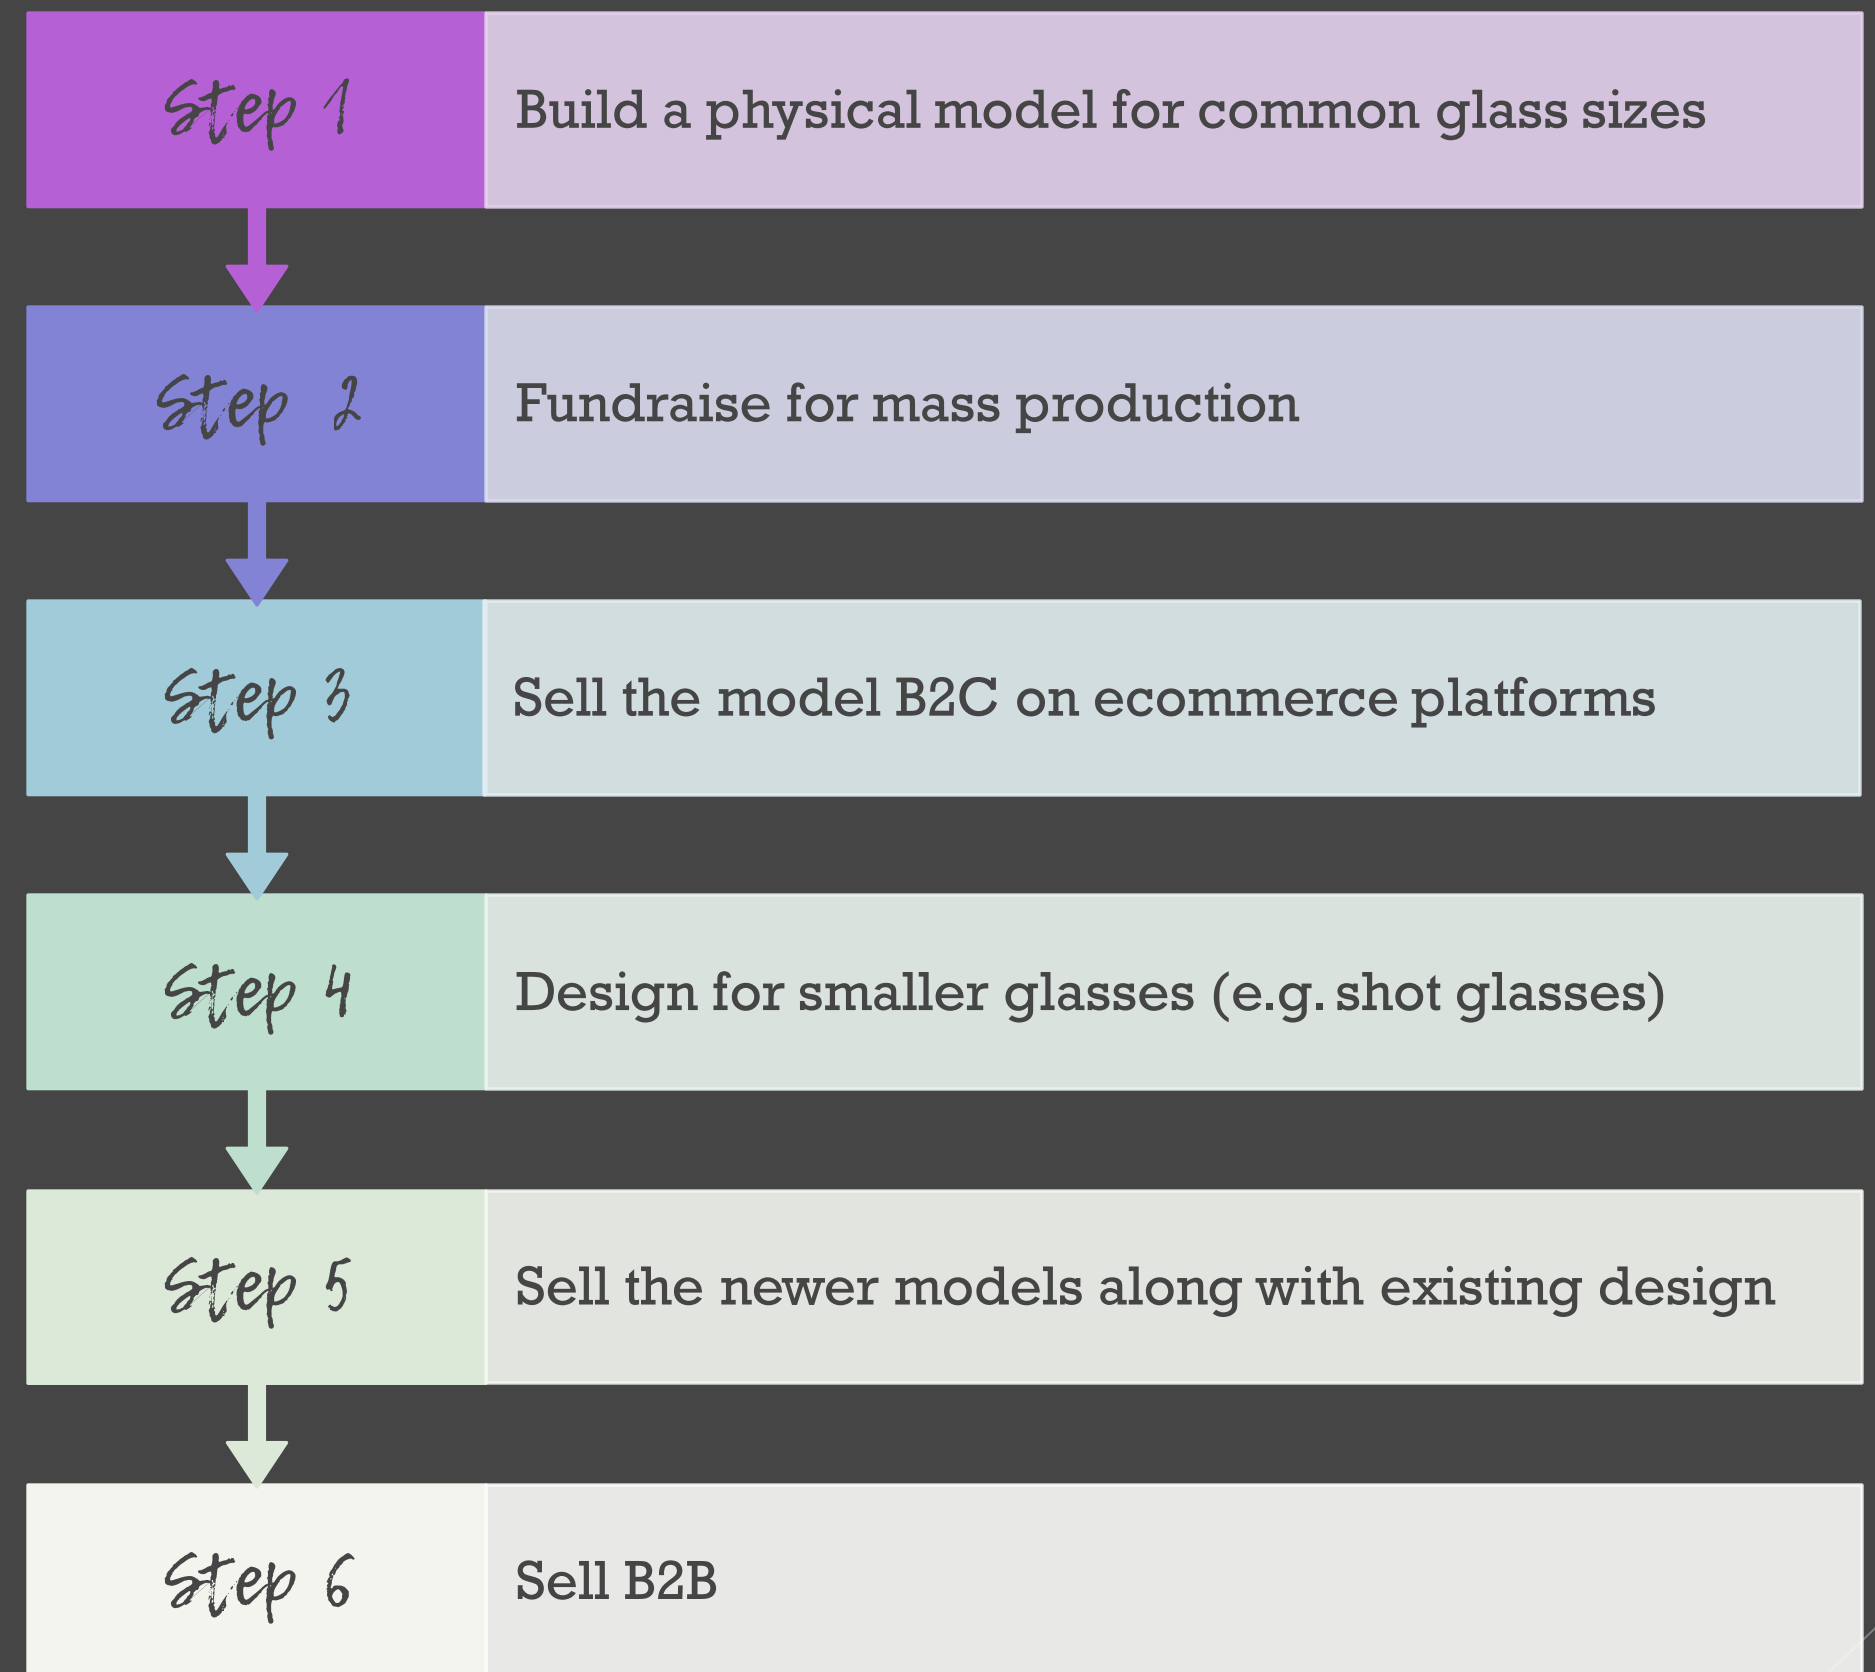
Step 1 Build a physical model for common glass sizes

Step 2 Fundraise for mass production

Step 3 Sell the model B2C on ecommerce platforms

Step 4 Design for smaller glasses (e.g. shot glasses)

Step 5 Sell the newer models along with existing design

Step 6 Sell B2B